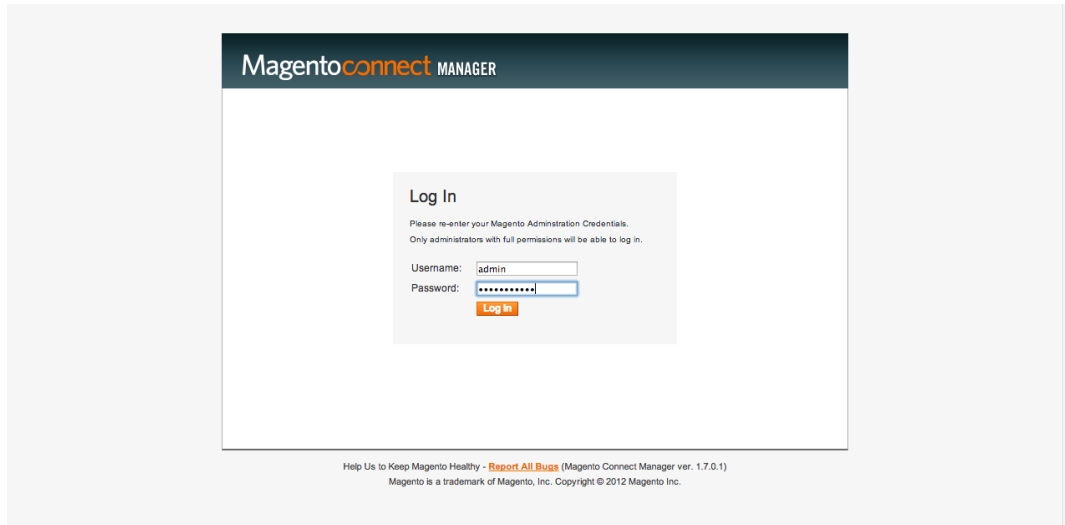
Magentoconnect MANAGER

Log In

Please re-enter your Magento Adminstration Credentials.

Only administrators with full permissions will be able to log in.

Username: admin

Password: •••••••••••

Log In

Help Us to Keep Magento Healthy - Report All Bugs (Magento Connect Manager ver. 1.7.0.1)

Magento is a trademark of Magento, Inc. Copyright © 2012 Magento Inc.